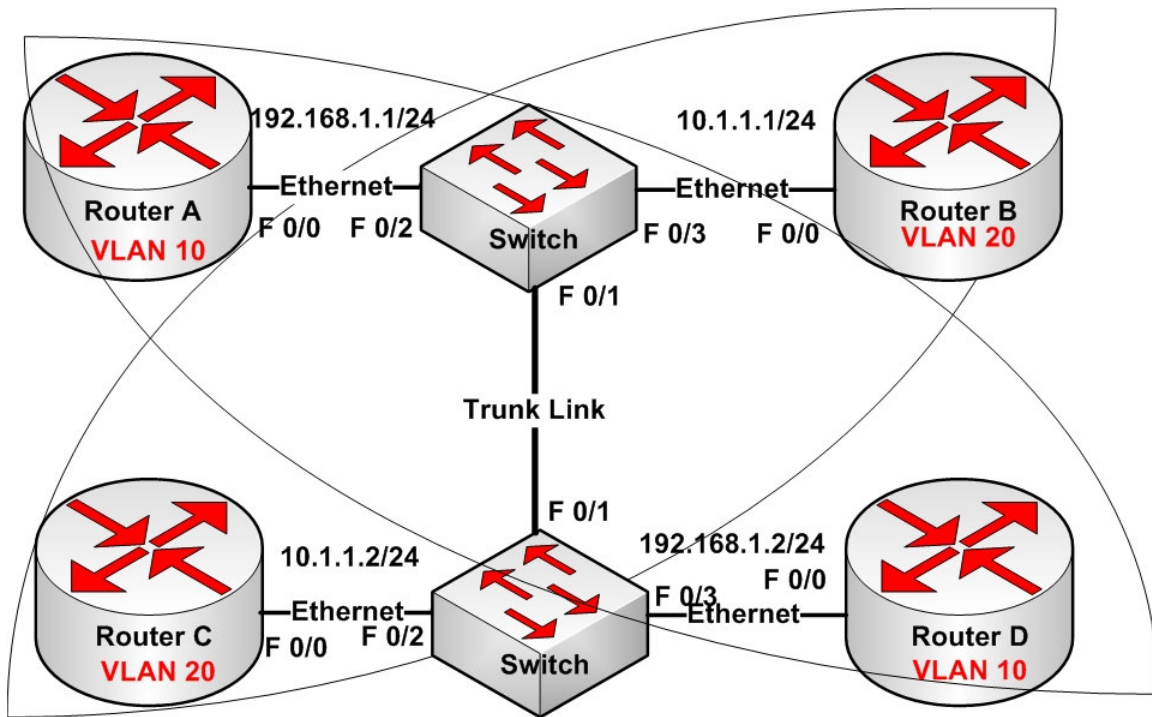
192.168.1.1/24

10.1.1.1/24

Router A
VLAN 10
F 0/0
Ethernet
F 0/2
Switch
F 0/3
Ethernet
F 0/0
Router B
VLAN 20

F 0/1

Trunk Link

F 0/1

10.1.1.2/24

192.168.1.2/24

Router C
VLAN 20
F 0/0
Ethernet
F 0/2
Switch
F 0/3
Ethernet
F 0/0
Router D
VLAN 10